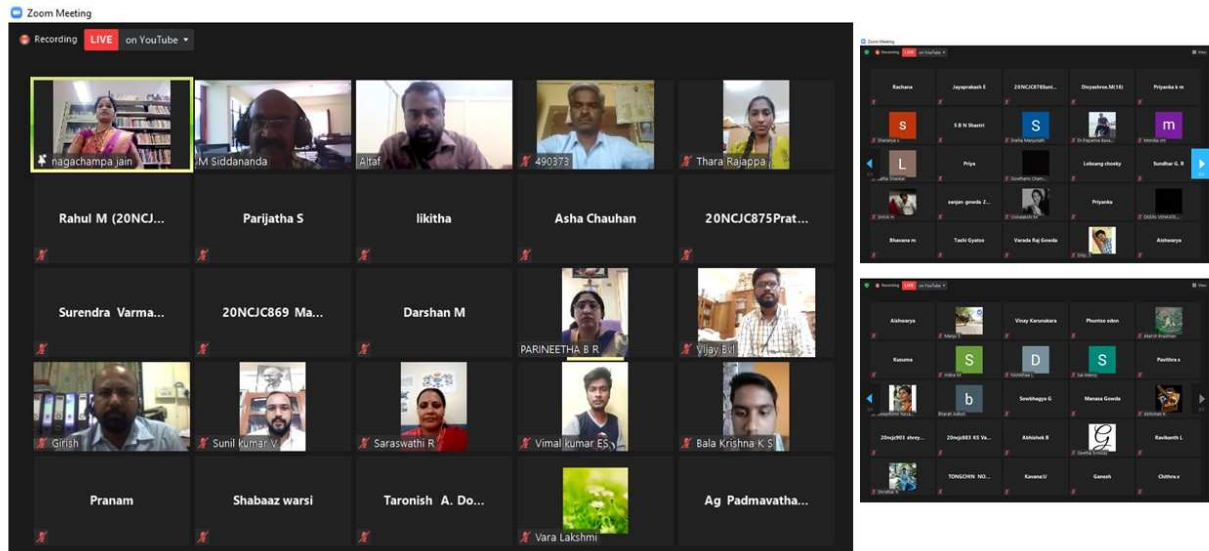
Zoom Meeting

Recording LIVE on YouTube

nagachampa jain
M Siddananda
Altaf
490373
Thara Rajappa
Rahul M (20NCJ...
Parijatha S
likitha
Asha Chauhan
20NCJC875Prat...
Surendra Varma...
20NCJC869 Ma...
Darshan M
PARINEETHA B R
Vijay Bvl
Girish
Sunil kumar V
Saraswathi R
Vimal kumar ES
Bala Krishna K S
Pranam
Shabaaz warsi
Taronish A. Do...
Vara Lakshmi
Ag Padmavatha...

Zoom Meeting
Recording LIVE on YouTube
Rachana
Jayaprakash E
20NCJC870Sat...
Divyashree.M(10)
Priyanka k m
S B N Shastri
Priya
Lobsang chosky
Sundhar G. R
sanjan gowda Z...
Priyanka
Bhavana m
Tashi Gyatso
Varada Raj Gowda
Aishwarya

Recording LIVE on YouTube
Aishwarya
Vinay Karanakara
Phuntso odon
Kusuma
Pavithra s
Sowbhagya G
Manasa Gowda
20ncjc901 shrey...
20ncjc883 KS Va...
Abhishek R
Ravikanth L
TONGCHIN NO...
Kavana U
Ganesh
Chithra v